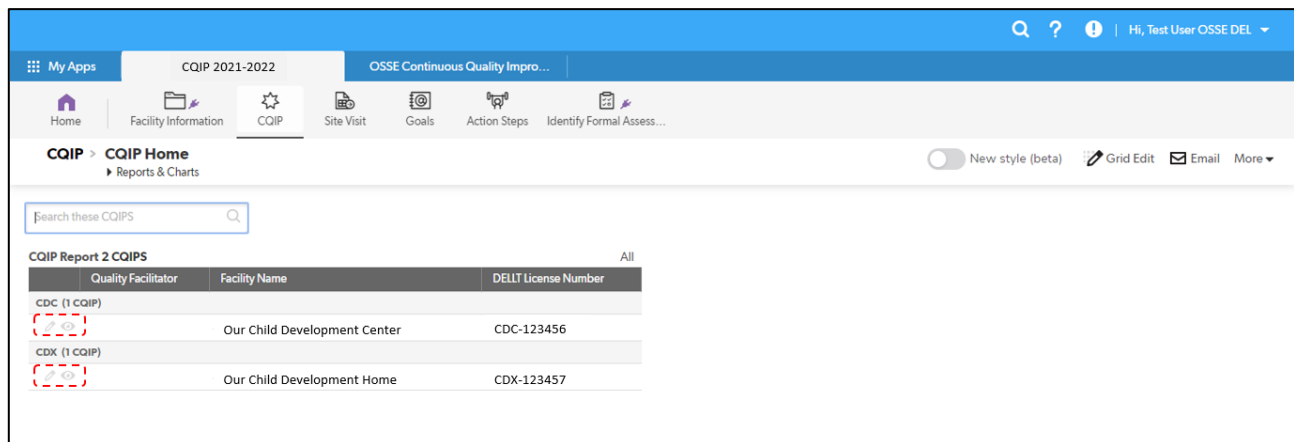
Hi, Test User OSSE DEL

My Apps | CQIP 2021-2022 | OSSE Continuous Quality Impro...

Home | Facility Information | CQIP | Site Visit | Goals | Action Steps | Identify Formal Assess...

CQIP > CQIP Home
Reports & Charts

New style (beta) | Grid Edit | Email | More

Search these CQIPS

CQIP Report 2 CQIPS
All

| | Quality Facilitator | Facility Name | DELLT License Number |
|---|---|---|---|
| CDC (1 CQIP) | | | |
| | | Our Child Development Center | CDC-123456 |
| CDX (1 CQIP) | | | |
| | | Our Child Development Home | CDX-123457 |